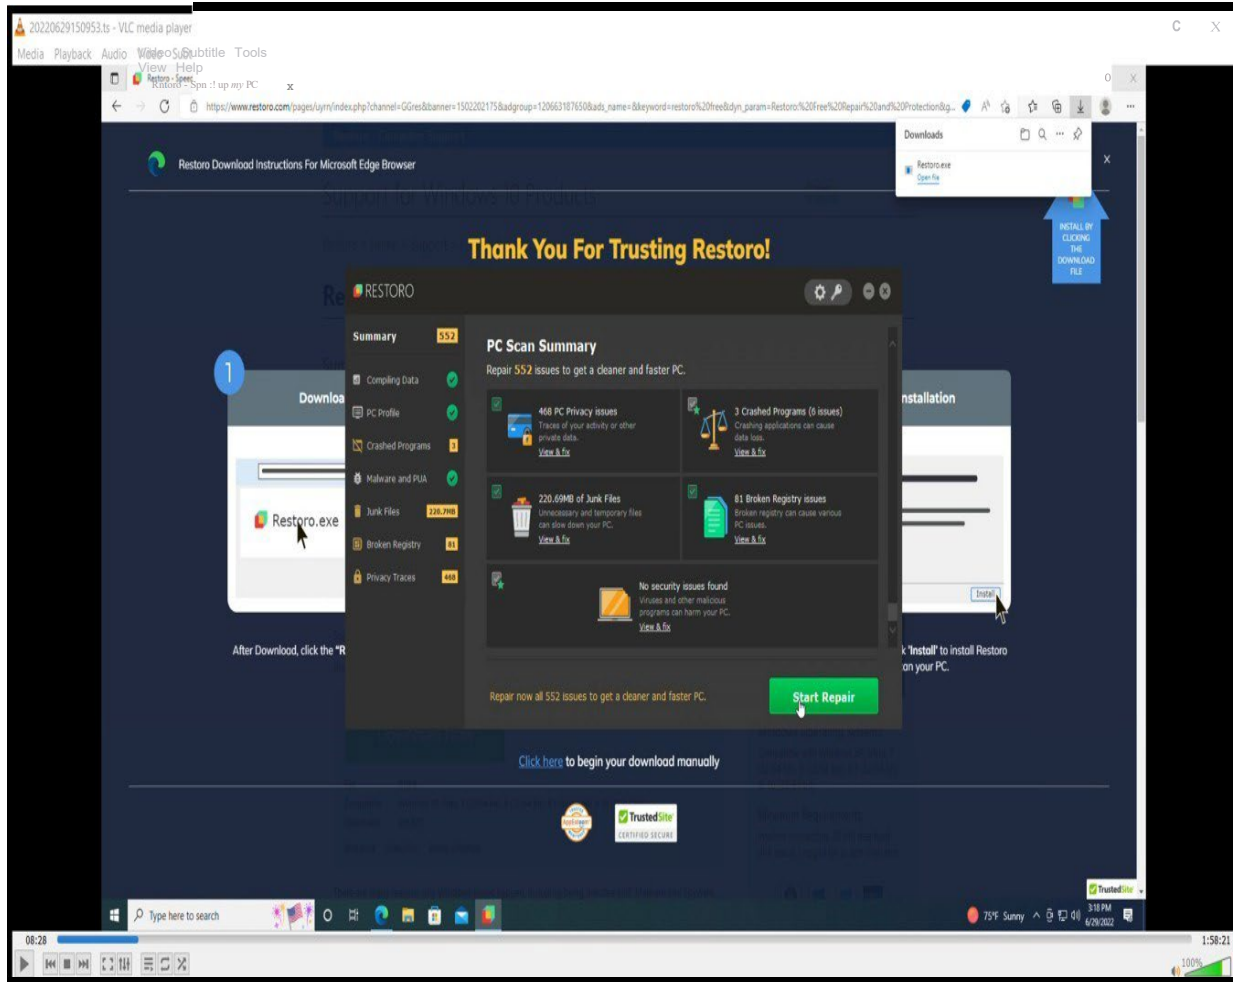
20220629150953.ts - VLC media player

Media Playback Audio Video Subtitle Tools View Help

Restoro - Speed up my PC

https://www.restoro.com/pages/uyrn/index.php?channel=GGres&banner=1502202175&adgroup=120663187650&ads_name=&keyword=restoro%20free&dyn_param=Restoro%20Free%20Repair%20and%20Protection&g...

Downloads

Restoro.exe
Open file

Restoro Download Instructions For Microsoft Edge Browser

INSTALL BY CLICKING THE DOWNLOAD FILE

Thank You For Trusting Restoro!

RESTORO

Summary 552

Compiling Data

PC Profile

Crashed Programs 3

Malware and PUA

Junk Files 220.7MB

Broken Registry 81

Privacy Traces 468

PC Scan Summary

Repair 552 issues to get a cleaner and faster PC.

468 PC Privacy issues
Traces of your activity or other private data.
View & fix

3 Crashed Programs (6 issues)
Crashing applications can cause data loss.
View & fix

220.69MB of Junk Files
Unnecessary and temporary files can slow down your PC.
View & fix

81 Broken Registry issues
Broken registry can cause various PC issues.
View & fix

No security issues found
Viruses and other malicious programs can harm your PC.
View & fix

Repair now all 552 issues to get a cleaner and faster PC.

Start Repair

1

Downloa

Restoro.exe

After Download, click the "R

nstallation

Install

k 'Install' to install Restoro on your PC.

Click here to begin your download manually

TrustedSite CERTIFIED SECURE

TrustedSite

Type here to search

75°F Sunny

3:18 PM 6/29/2022

08:28

1:58:21

100%